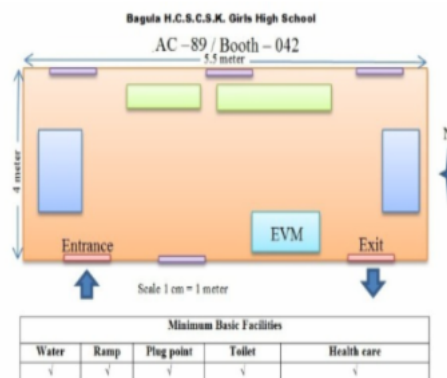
Bagula H.C.S.C.S.K. Girls High School

AC –89 / Booth – 042

5.5 meter

4 meter

N

EVM

Entrance

Exit

Scale 1 cm = 1 meter

| Minimum Basic Facilities | | | | |
|---|---|---|---|---|
| Water | Ramp | Plug point | Toilet | Health care |
| √ | √ | √ | √ | √ |